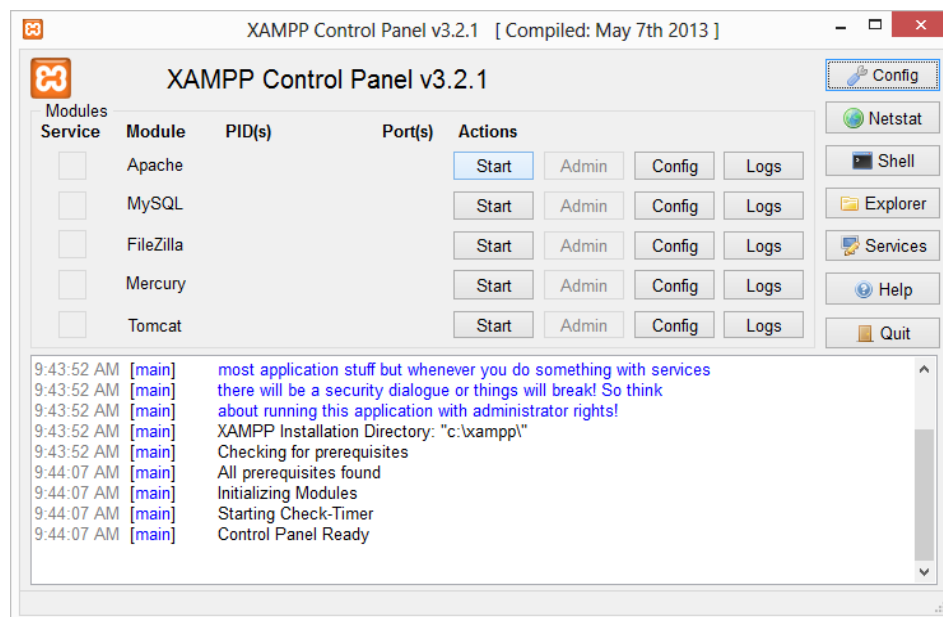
XAMPP Control Panel v3.2.1 [ Compiled: May 7th 2013 ]

XAMPP Control Panel v3.2.1

Config
Netstat
Shell
Explorer
Services
Help
Quit

Modules

| Service | Module | PID(s) | Port(s) | Actions | | | |
|---|---|---|---|---|---|---|---|
| | Apache | | | Start | Admin | Config | Logs |
| | MySQL | | | Start | Admin | Config | Logs |
| | FileZilla | | | Start | Admin | Config | Logs |
| | Mercury | | | Start | Admin | Config | Logs |
| | Tomcat | | | Start | Admin | Config | Logs |

9:43:52 AM [main] most application stuff but whenever you do something with services
9:43:52 AM [main] there will be a security dialogue or things will break! So think
9:43:52 AM [main] about running this application with administrator rights!
9:43:52 AM [main] XAMPP Installation Directory: "c:\xampp\"
9:43:52 AM [main] Checking for prerequisites
9:44:07 AM [main] All prerequisites found
9:44:07 AM [main] Initializing Modules
9:44:07 AM [main] Starting Check-Timer
9:44:07 AM [main] Control Panel Ready